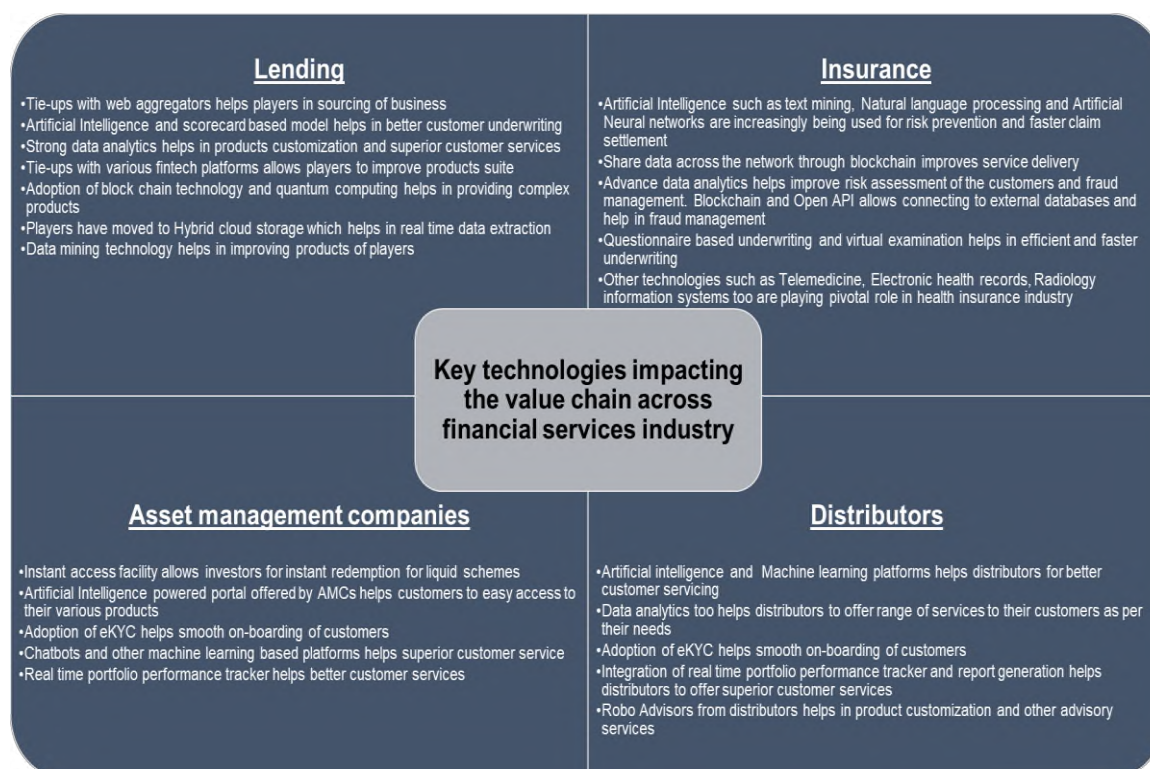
Lending

•Tie-ups with web aggregators helps players in sourcing of business
•Artificial Intelligence and scorecard based model helps in better customer underwriting
•Strong data analytics helps in products customization and superior customer services
•Tie-ups with various fintech platforms allows players to improve products suite
•Adoption of block chain technology and quantum computing helps in providing complex products
•Players have moved to Hybrid cloud storage which helps in real time data extraction
•Data mining technology helps in improving products of players

Insurance

•Artificial Intelligence such as text mining, Natural language processing and Artificial Neural networks are increasingly being used for risk prevention and faster claim settlement
•Share data across the network through blockchain improves service delivery
•Advance data analytics helps improve risk assessment of the customers and fraud management. Blockchain and Open API allows connecting to external databases and help in fraud management
•Questionnaire based underwriting and virtual examination helps in efficient and faster underwriting
•Other technologies such as Telemedicine, Electronic health records, Radiology information systems too are playing pivotal role in health insurance industry

Key technologies impacting the value chain across financial services industry

Asset management companies

•Instant access facility allows investors for instant redemption for liquid schemes
•Artificial Intelligence powered portal offered by AMCs helps customers to easy access to their various products
•Adoption of eKYC helps smooth on-boarding of customers
•Chatbots and other machine learning based platforms helps superior customer service
•Real time portfolio performance tracker helps better customer services

Distributors

•Artificial intelligence and Machine learning platforms helps distributors for better customer servicing
•Data analytics too helps distributors to offer range of services to their customers as per their needs
•Adoption of eKYC helps smooth on-boarding of customers
•Integration of real time portfolio performance tracker and report generation helps distributors to offer superior customer services
•Robo Advisors from distributors helps in product customization and other advisory services